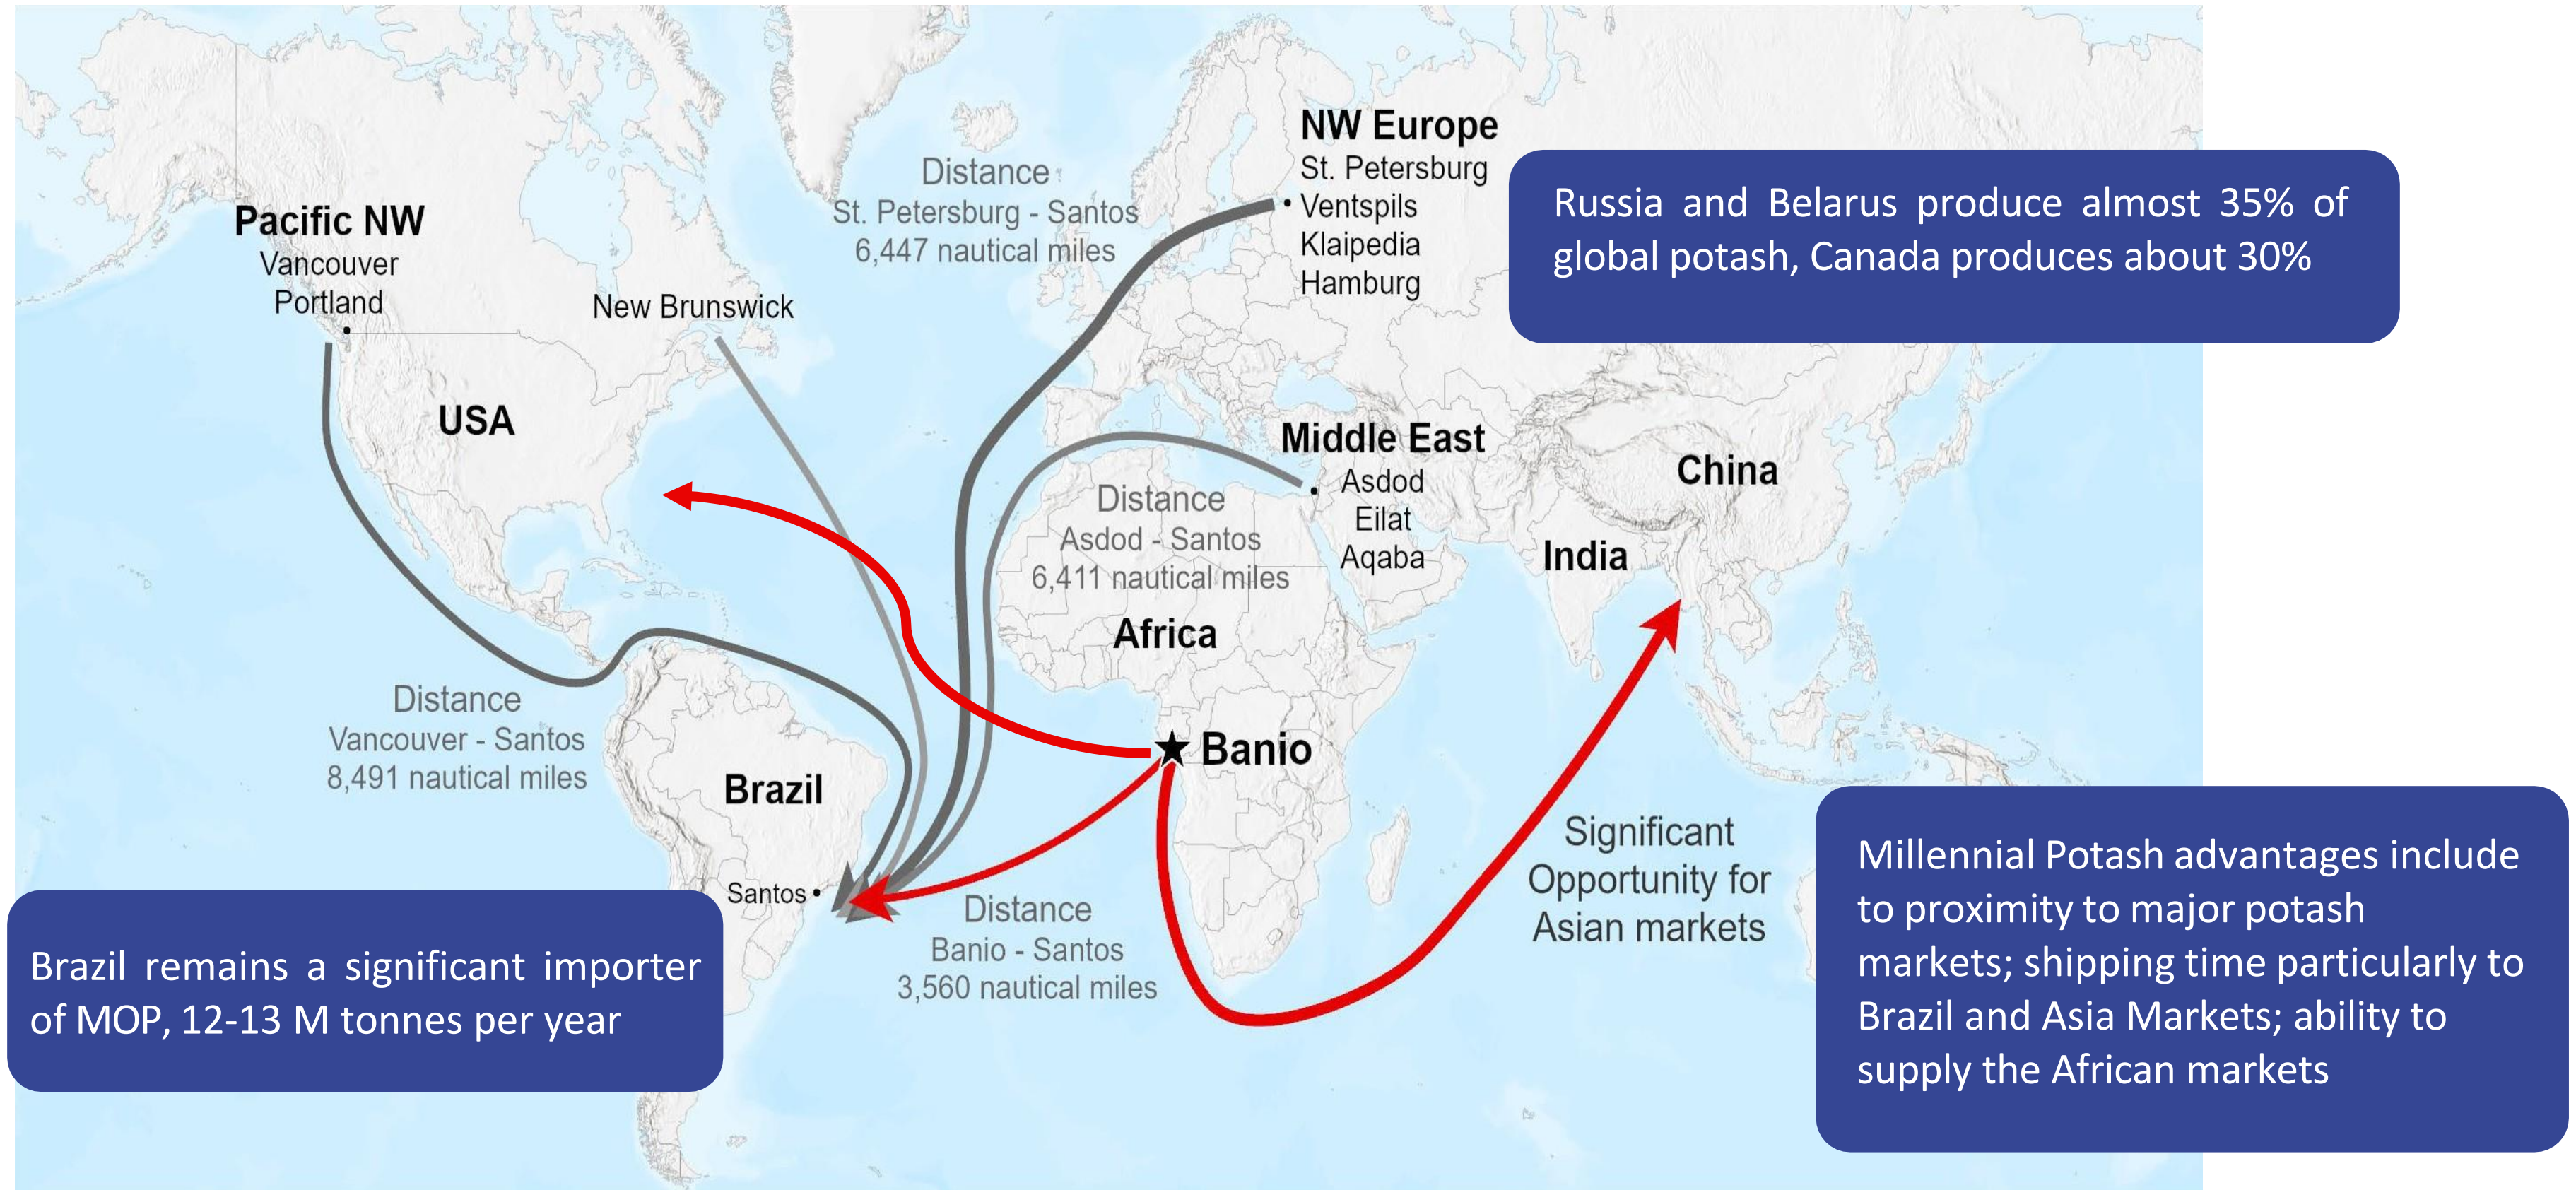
Pacific NW
Vancouver
Portland

Distance
St. Petersburg - Santos
6,447 nautical miles

NW Europe
St. Petersburg
Ventspils
Klaipedia
Hamburg

Russia and Belarus produce almost 35% of global potash, Canada produces about 30%

New Brunswick

USA

Middle East
Asdod
Eilat
Aqaba

China

Distance
Asdod - Santos
6,411 nautical miles

India

Africa

Distance
Vancouver - Santos
8,491 nautical miles

Banio

Brazil

Significant Opportunity for Asian markets

Santos

Distance
Banio - Santos
3,560 nautical miles

Brazil remains a significant importer of MOP, 12-13 M tonnes per year

Millennial Potash advantages include to proximity to major potash markets; shipping time particularly to Brazil and Asia Markets; ability to supply the African markets